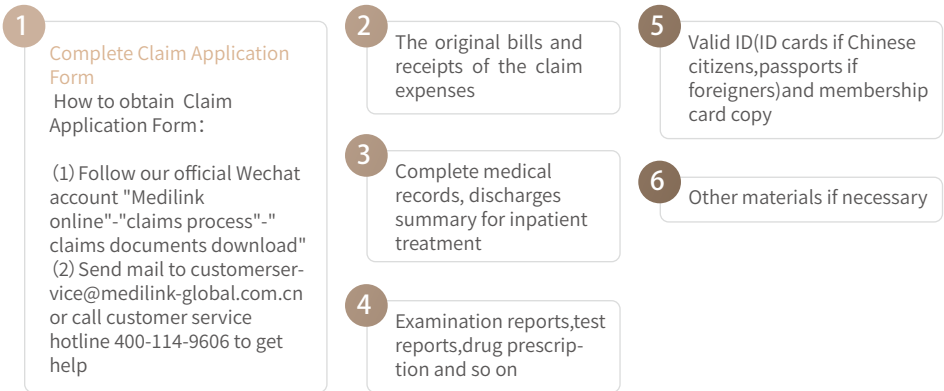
1

Complete Claim Application Form

How to obtain Claim Application Form：

（1) Follow our official Wechat account "Medilink online"-"claims process"-" claims documents download"
（2) Send mail to customerservice@medilink-global.com.cn or call customer service hotline 400-114-9606 to get help

2

The original bills and receipts of the claim expenses

3

Complete medical records, discharges summary for inpatient treatment

4

Examination reports,test reports,drug prescription and so on

5

Valid ID(ID cards if Chinese citizens,passports if foreigners)and membership card copy

6

Other materials if necessary